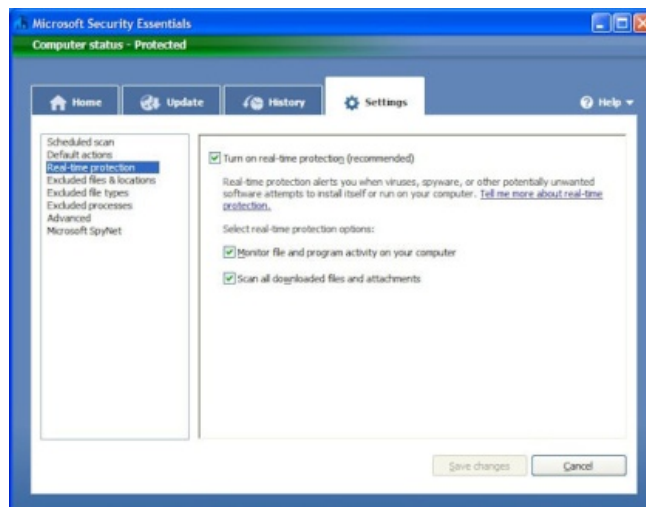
Microsoft Security Essentials

Computer status - Protected

Home
Update
History
Settings
Help

Scheduled scan
Default actions
Real-time protection
Excluded files & locations
Excluded file types
Excluded processes
Advanced
Microsoft SpyNet

Turn on real-time protection (recommended)

Real-time protection alerts you when viruses, spyware, or other potentially unwanted software attempts to install itself or run on your computer. Tell me more about real-time protection.

Select real-time protection options:

Monitor file and program activity on your computer

Scan all downloaded files and attachments

Save changes
Cancel